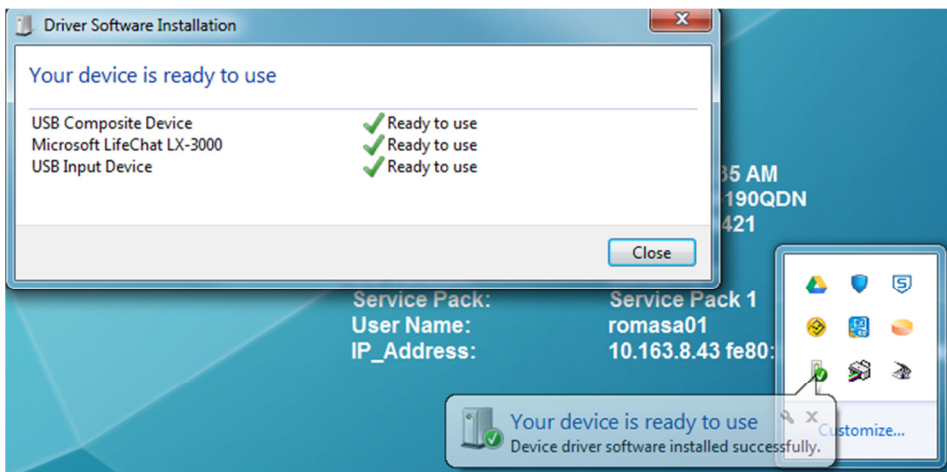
Driver Software Installation

Your device is ready to use

| | |
|---|---|
| USB Composite Device | Ready to use |
| Microsoft LifeChat LX-3000 | Ready to use |
| USB Input Device | Ready to use |

Close

35 AM
190QDN
421

Service Pack: Service Pack 1
User Name: romasa01
IP_Address: 10.163.8.43 fe80:

Your device is ready to use
Device driver software installed successfully.

Customize...